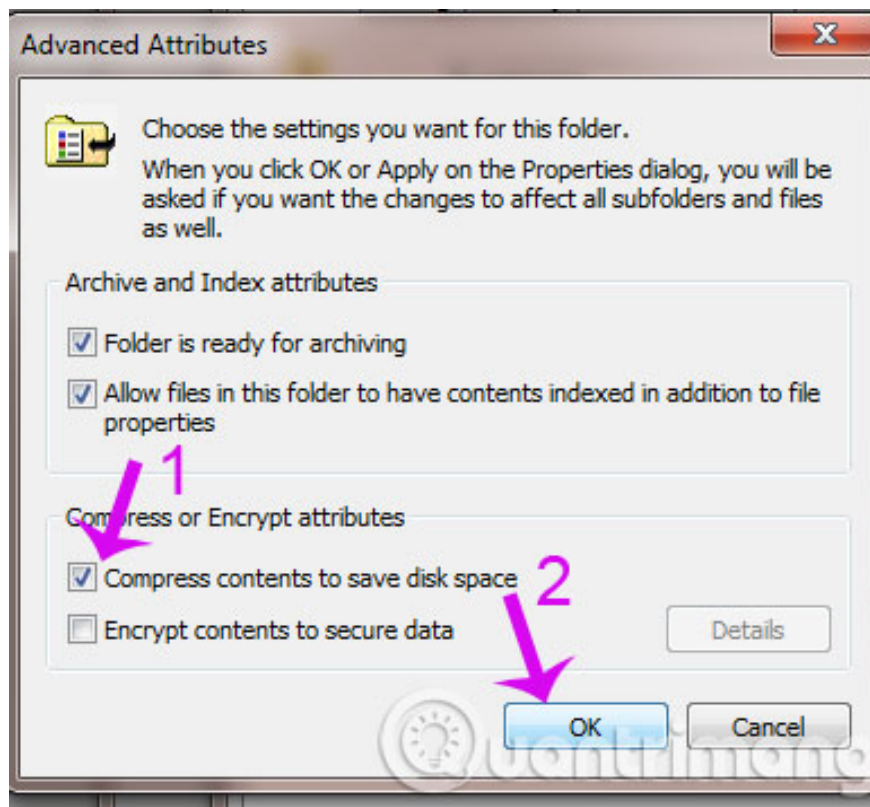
Advanced Attributes

Choose the settings you want for this folder.

When you click OK or Apply on the Properties dialog, you will be asked if you want the changes to affect all subfolders and files as well.

Archive and Index attributes

Folder is ready for archiving

Allow files in this folder to have contents indexed in addition to file properties

1

Compress or Encrypt attributes

Compress contents to save disk space

2

Encrypt contents to secure data

Details

OK

Cancel

Quantrimang